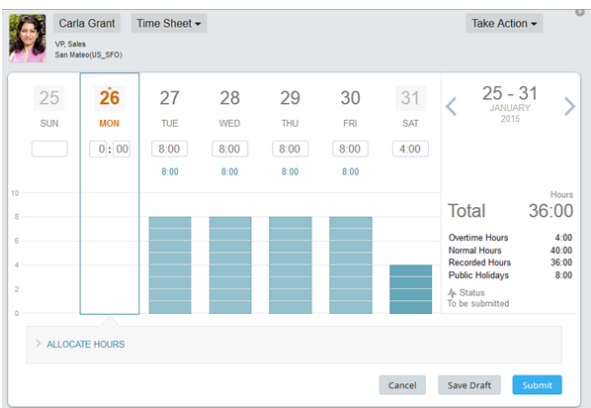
Carla Grant
Time Sheet
Take Action
VP, Sales
San Mateo(US_SFO)

25 SUN
26 MON
27 TUE
28 WED
29 THU
30 FRI
31 SAT

0:00
8:00
8:00
8:00
8:00
4:00

8:00
8:00
8:00
8:00

25 - 31
JANUARY
2015

10
8
6
4
2
0

Hours
Total 36:00

| | |
|---|---|
| Overtime Hours | 4:00 |
| Normal Hours | 40:00 |
| Recorded Hours | 36:00 |
| Public Holidays | 8:00 |

Status
To be submitted

ALLOCATE HOURS

Cancel
Save Draft
Submit